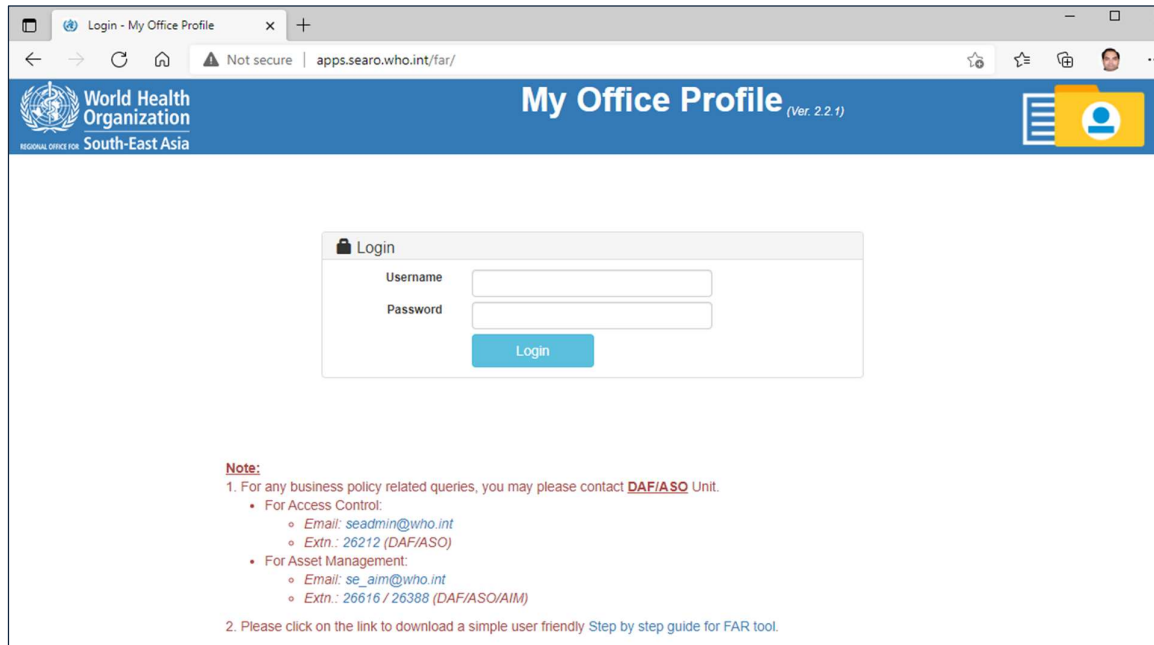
Login - My Office Profile ×
+

Not secure | apps.searo.who.int/far/

World Health Organization
REGIONAL OFFICE FOR South-East Asia

My Office Profile (Ver. 2.2.1)

Login

Username

Password

Login

Note:

1. For any business policy related queries, you may please contact DAF/ASO Unit.

- For Access Control:
  - Email: seadmin@who.int
  - Extn.: 26212 (DAF/ASO)
- For Asset Management:
  - Email: se_aim@who.int
  - Extn.: 26616 / 26388 (DAF/ASO/AIM)

2. Please click on the link to download a simple user friendly Step by step guide for FAR tool.